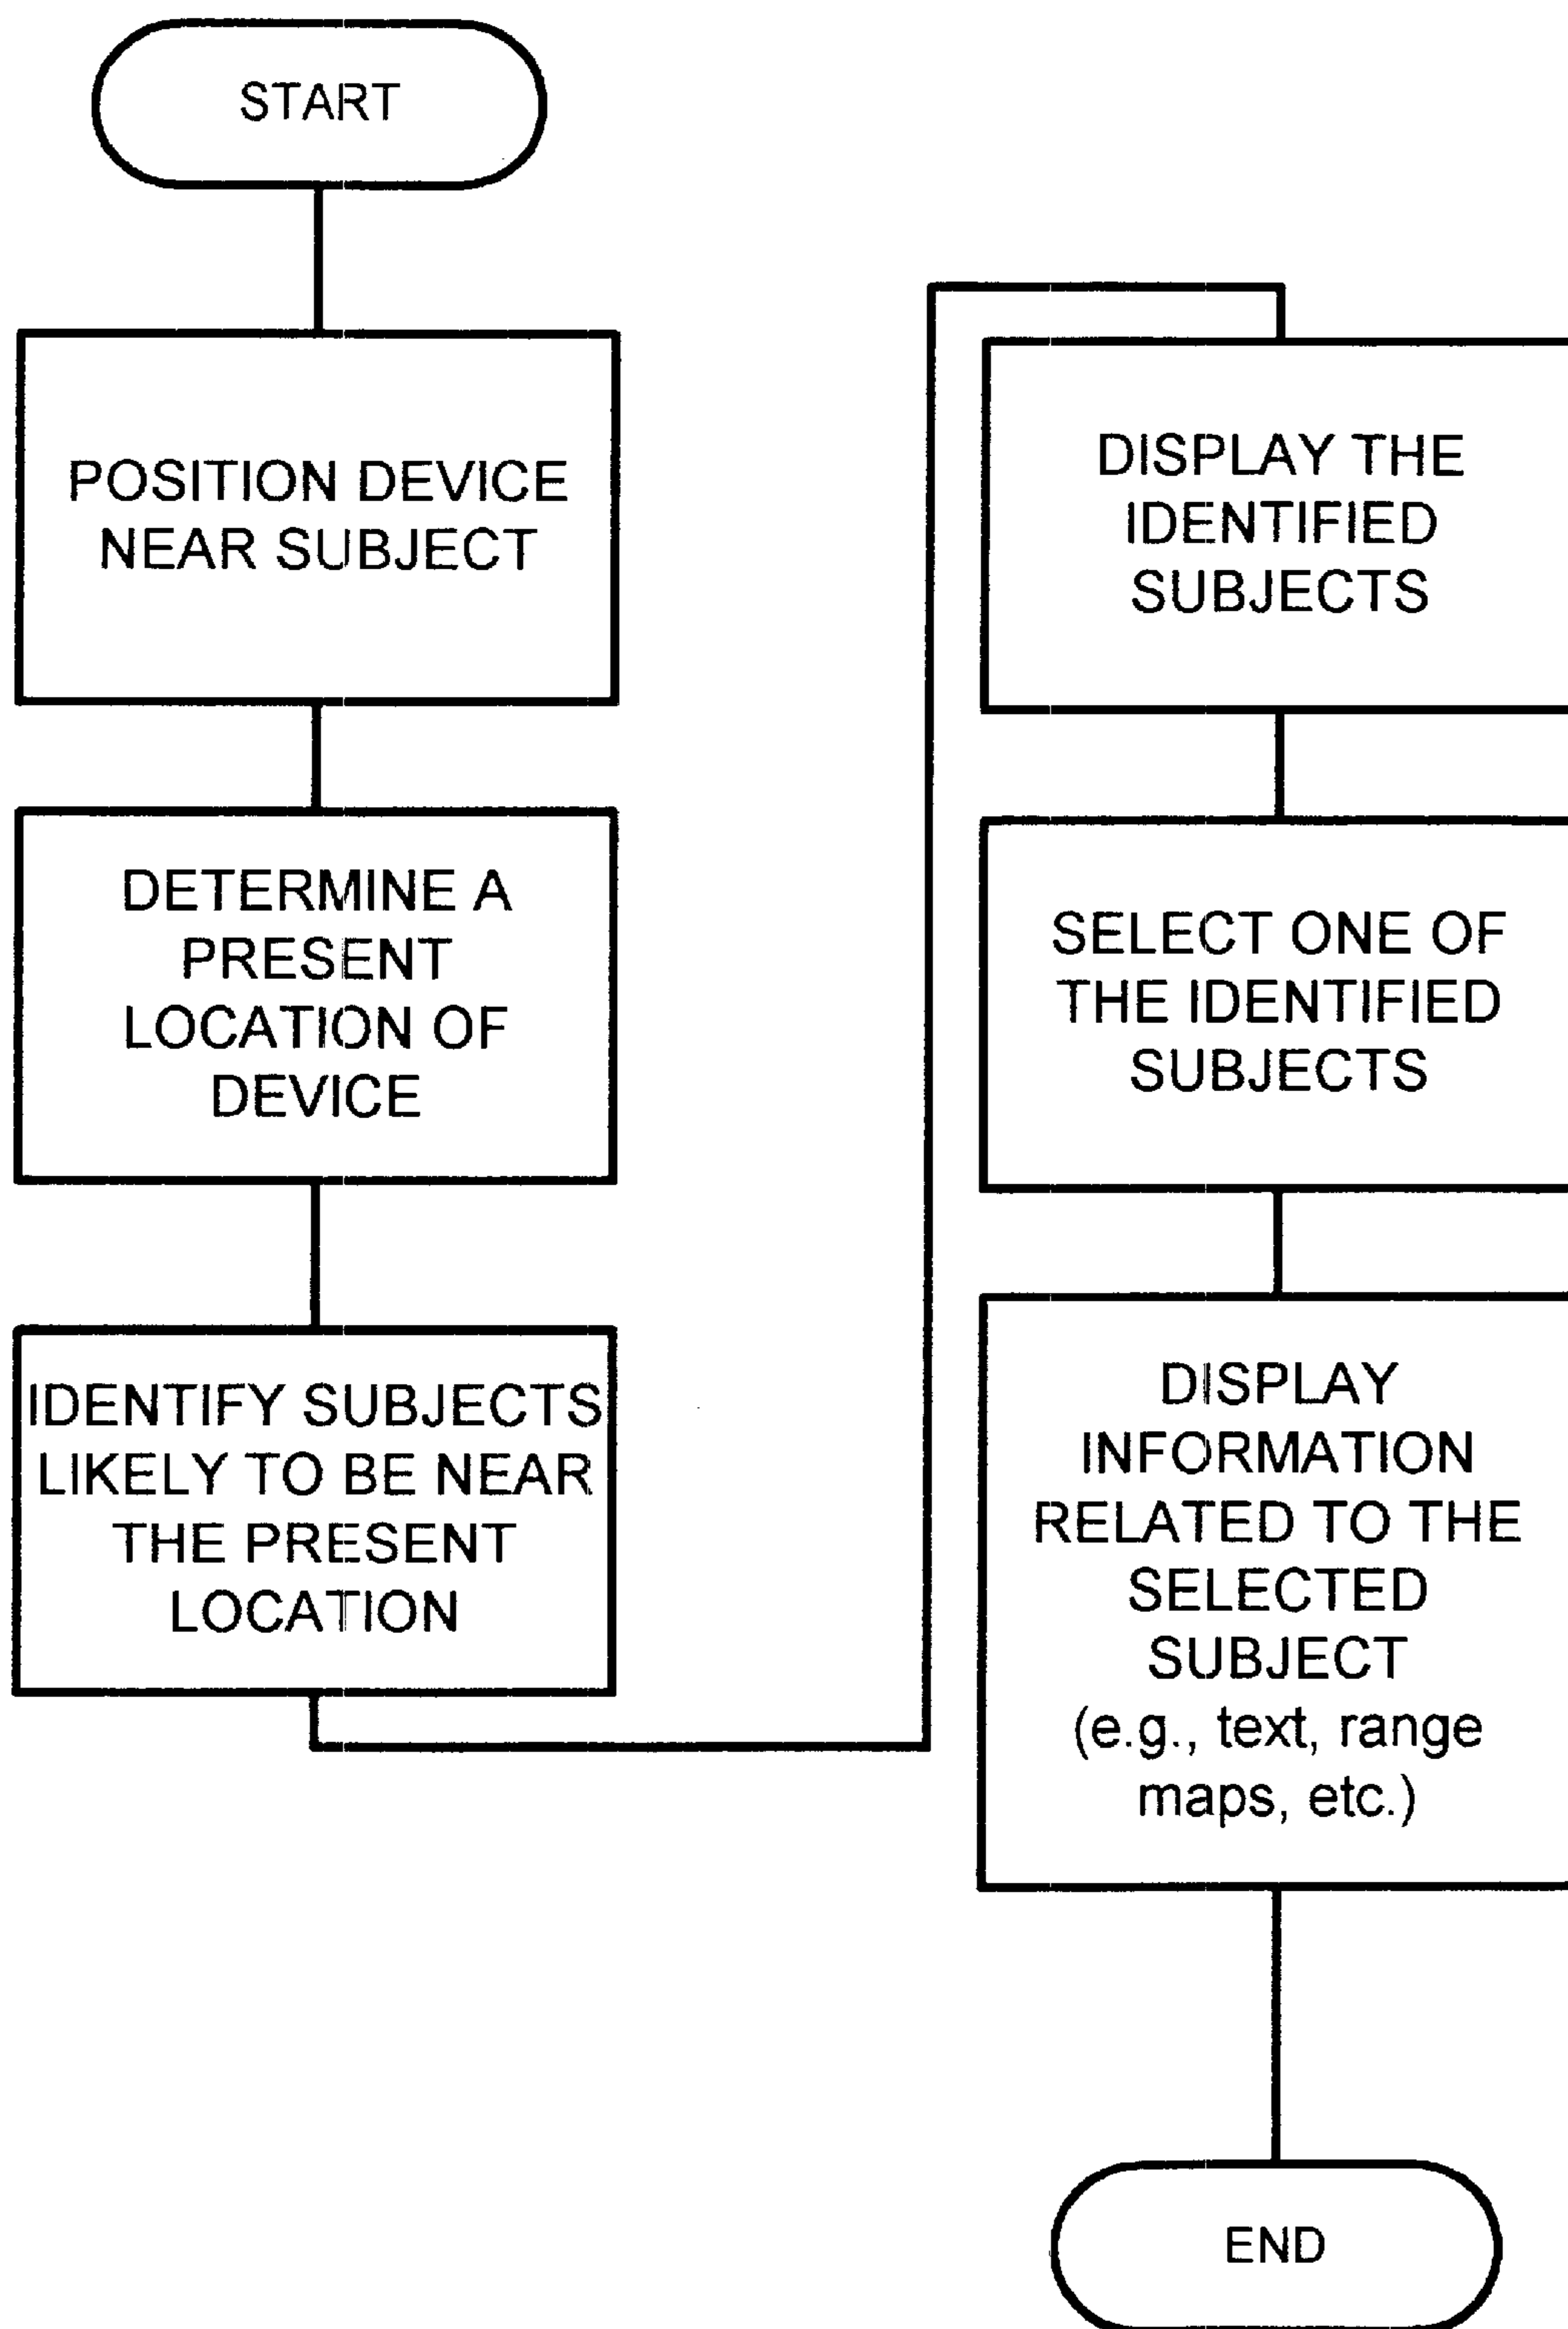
START

POSITION DEVICE NEAR SUBJECT

DETERMINE A PRESENT LOCATION OF DEVICE

IDENTIFY SUBJECTS LIKELY TO BE NEAR THE PRESENT LOCATION

DISPLAY THE IDENTIFIED SUBJECTS

SELECT ONE OF THE IDENTIFIED SUBJECTS

DISPLAY INFORMATION RELATED TO THE SELECTED SUBJECT (e.g., text, range maps, etc.)

END